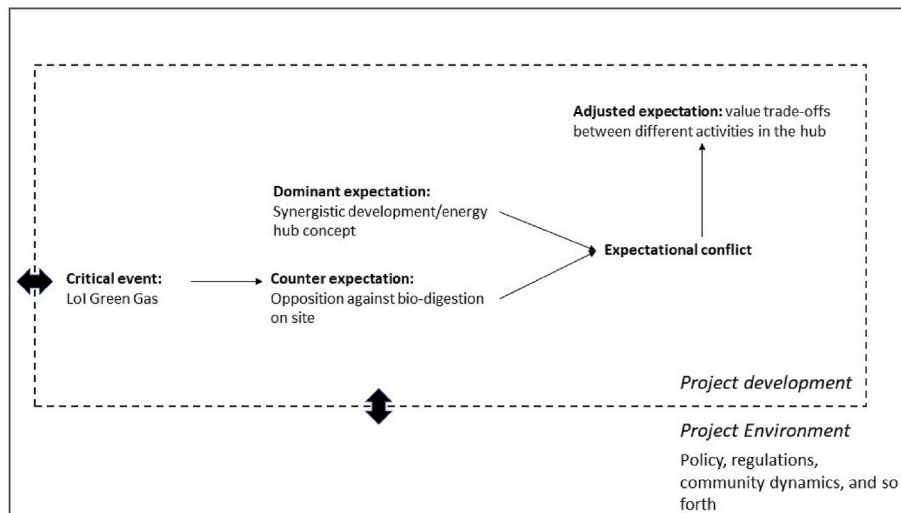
**Adjusted expectation:** value trade-offs between different activities in the hub

**Dominant expectation:**
Synergistic development/energy hub concept

**Critical event:**
LoI Green Gas

**Counter expectation:**
Opposition against bio-digestion on site

**Expectational conflict**

*Project development*

*Project Environment*

Policy, regulations, community dynamics, and so forth